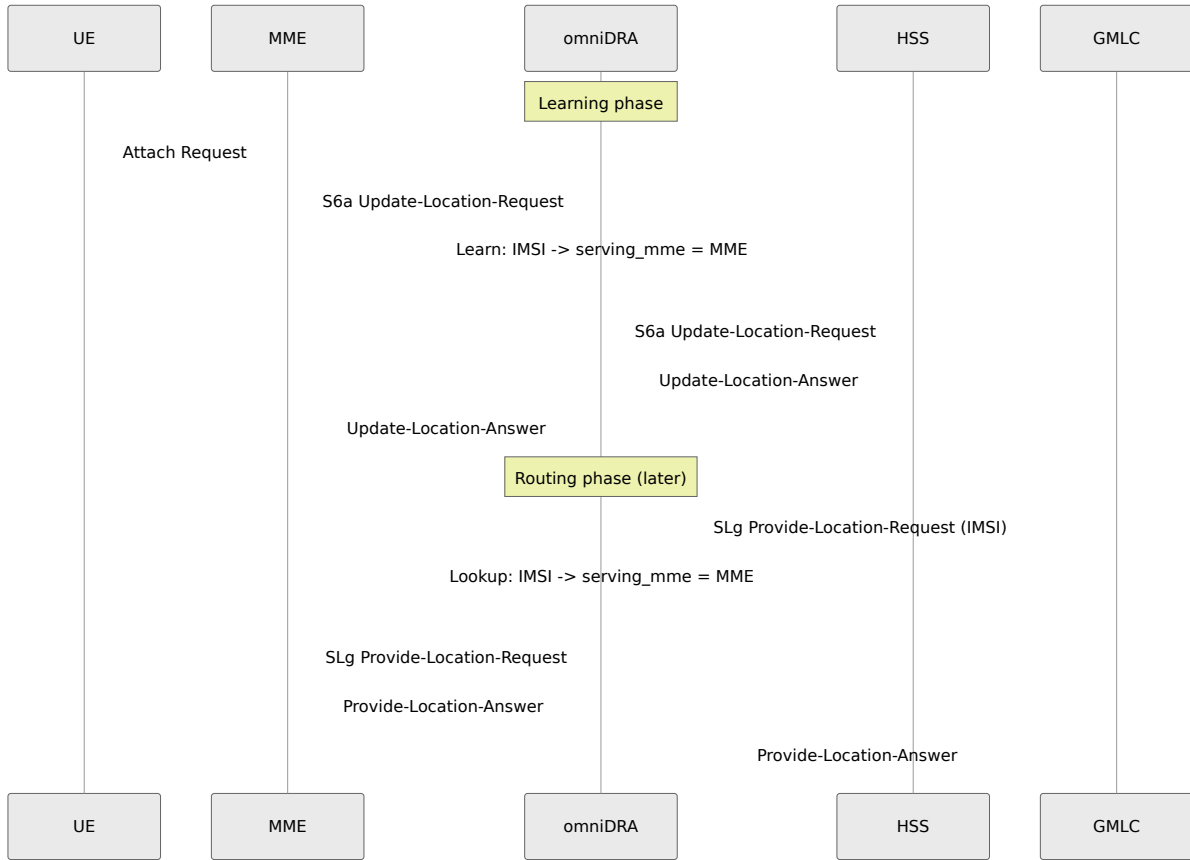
UE
MME
omniDRA
HSS
GMLC

Learning phase

Attach Request

S6a Update-Location-Request

Learn: IMSI -> serving_mme = MME

S6a Update-Location-Request

Update-Location-Answer

Update-Location-Answer

Routing phase (later)

SLg Provide-Location-Request (IMSI)

Lookup: IMSI -> serving_mme = MME

SLg Provide-Location-Request

Provide-Location-Answer

Provide-Location-Answer

UE
MME
omniDRA
HSS
GMLC